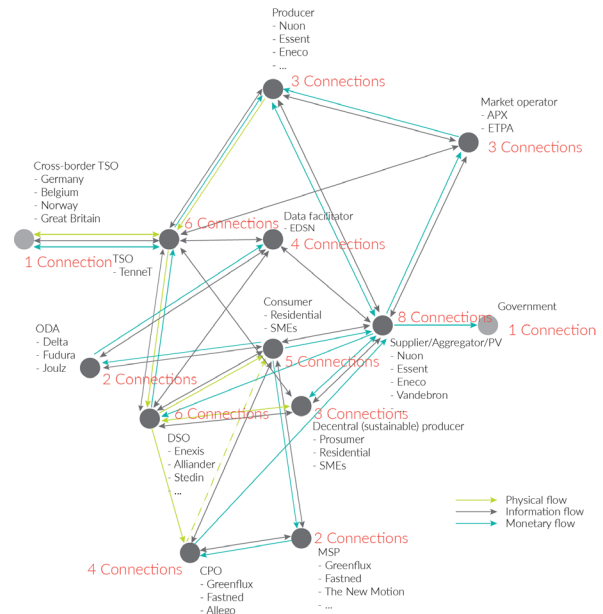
Producer
- Nuon
- Essent
- Eneco
- ...
3 Connections

Market operator
- APX
- ETPA
3 Connections

Cross-border TSO
- Germany
- Belgium
- Norway
- Great Britain
1 Connection

6 Connections
TSO
- TenneT

Data facilitator
- EDSN
4 Connections

Government
1 Connection

8 Connections
Supplier/Aggregator/PV
- Nuon
- Essent
- Eneco
- Vandebron

ODA
- Delta
- Fudura
- Joulz
2 Connections

Consumer
- Residential
- SMEs
5 Connections

6 Connections
DSO
- Enexis
- Alliander
- Stedin
...

3 Connections
Decentral (sustainable) producer
- Prosumer
- Residential
- SMEs

Physical flow
Information flow
Monetary flow

4 Connections
CPO
- Greenflux
- Fastned
- Allego

2 Connections
MSP
- Greenflux
- Fastned
- The New Motion
- ...